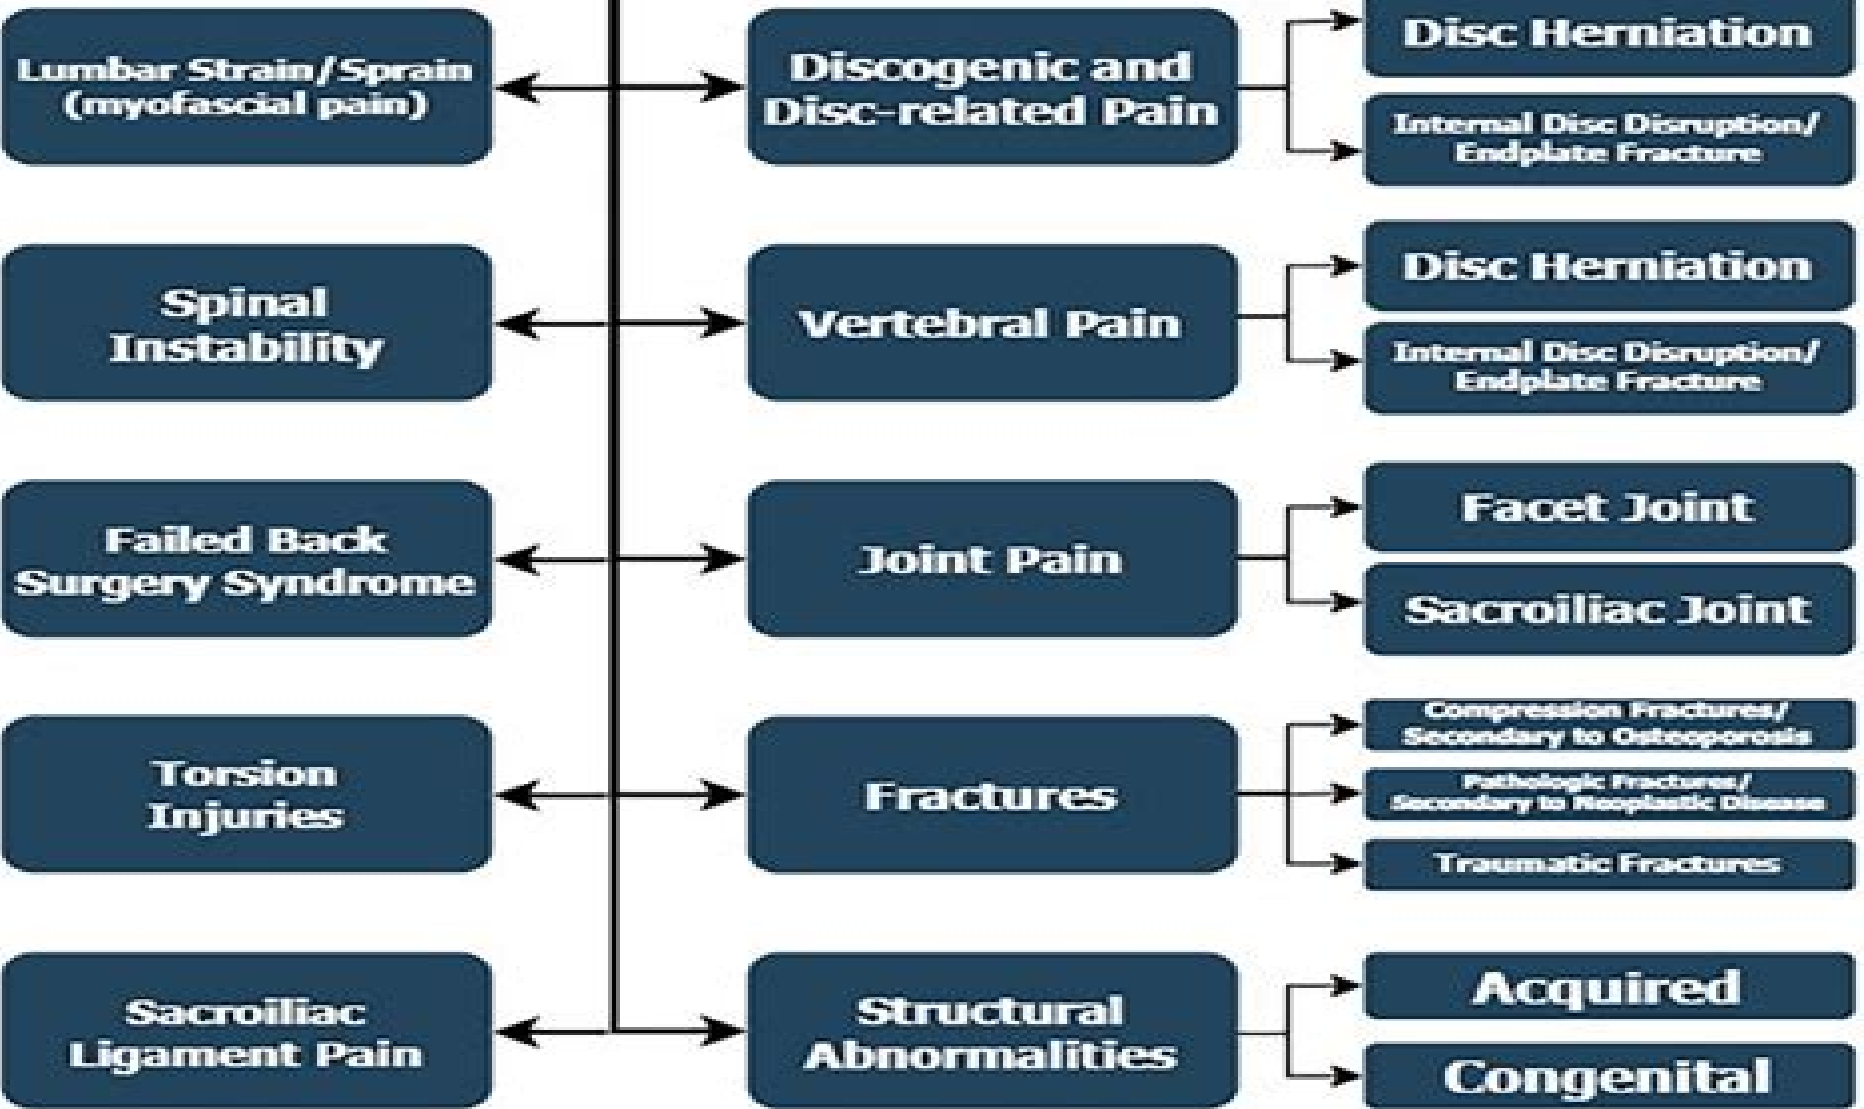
Lumbar Strain/Sprain (myofascial pain)

Discogenic and Disc-related Pain

Disc Herniation

Internal Disc Disruption/ Endplate Fracture

Spinal Instability

Vertebral Pain

Disc Herniation

Internal Disc Disruption/ Endplate Fracture

Failed Back Surgery Syndrome

Joint Pain

Facet Joint

Sacroiliac Joint

Torsion Injuries

Fractures

Compression Fractures/ Secondary to Osteoporosis

Pathologic Fractures/ Secondary to Neoplastic Disease

Traumatic Fractures

Sacroiliac Ligament Pain

Structural Abnormalities

Acquired

Congenital